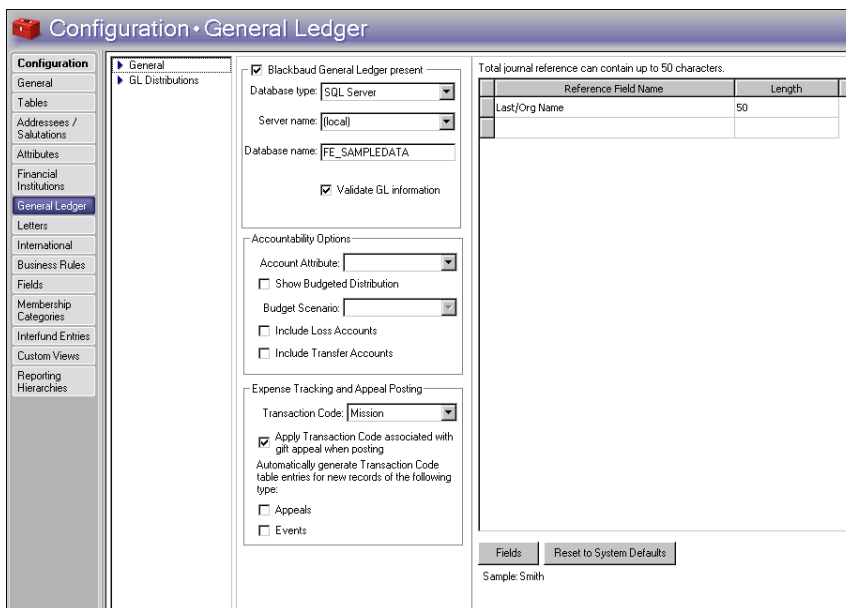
Configuration • General Ledger

Configuration
General
Tables
Addressees / Salutations
Attributes
Financial Institutions
General Ledger
Letters
International
Business Rules
Fields
Membership Categories
Interfund Entries
Custom Views
Reporting Hierarchies

General
GL Distributions

☑ Blackbaud General Ledger present
Database type: SQL Server
Server name: (local)
Database name: FE_SAMPLEDATA
☑ Validate GL information

Accountability Options
Account Attribute:
☐ Show Budgeted Distribution
Budget Scenario:
☐ Include Loss Accounts
☐ Include Transfer Accounts

Expense Tracking and Appeal Posting
Transaction Code: Mission
☑ Apply Transaction Code associated with gift appeal when posting
Automatically generate Transaction Code table entries for new records of the following type:
☐ Appeals
☐ Events

Total journal reference can contain up to 50 characters.

| Reference Field Name | Length |
|---|---|
| Last/Org Name | 50 |
| | |

Fields
Reset to System Defaults
Sample: Smith